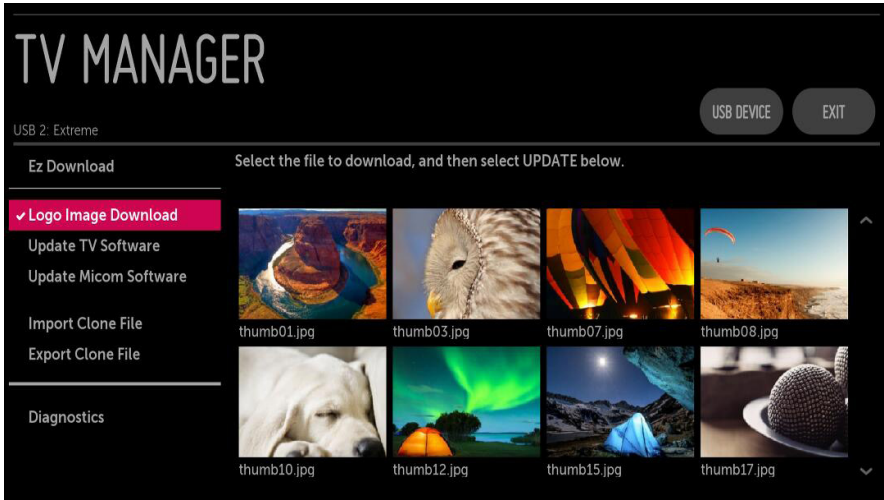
TV MANAGER

USB 2: Extreme

USB DEVICE

EXIT

Ez Download

✔ Logo Image Download

Update TV Software

Update Micom Software

Import Clone File

Export Clone File

Diagnostics

Select the file to download, and then select UPDATE below.

thumb01.jpg

thumb03.jpg

thumb07.jpg

thumb08.jpg

thumb10.jpg

thumb12.jpg

thumb15.jpg

thumb17.jpg